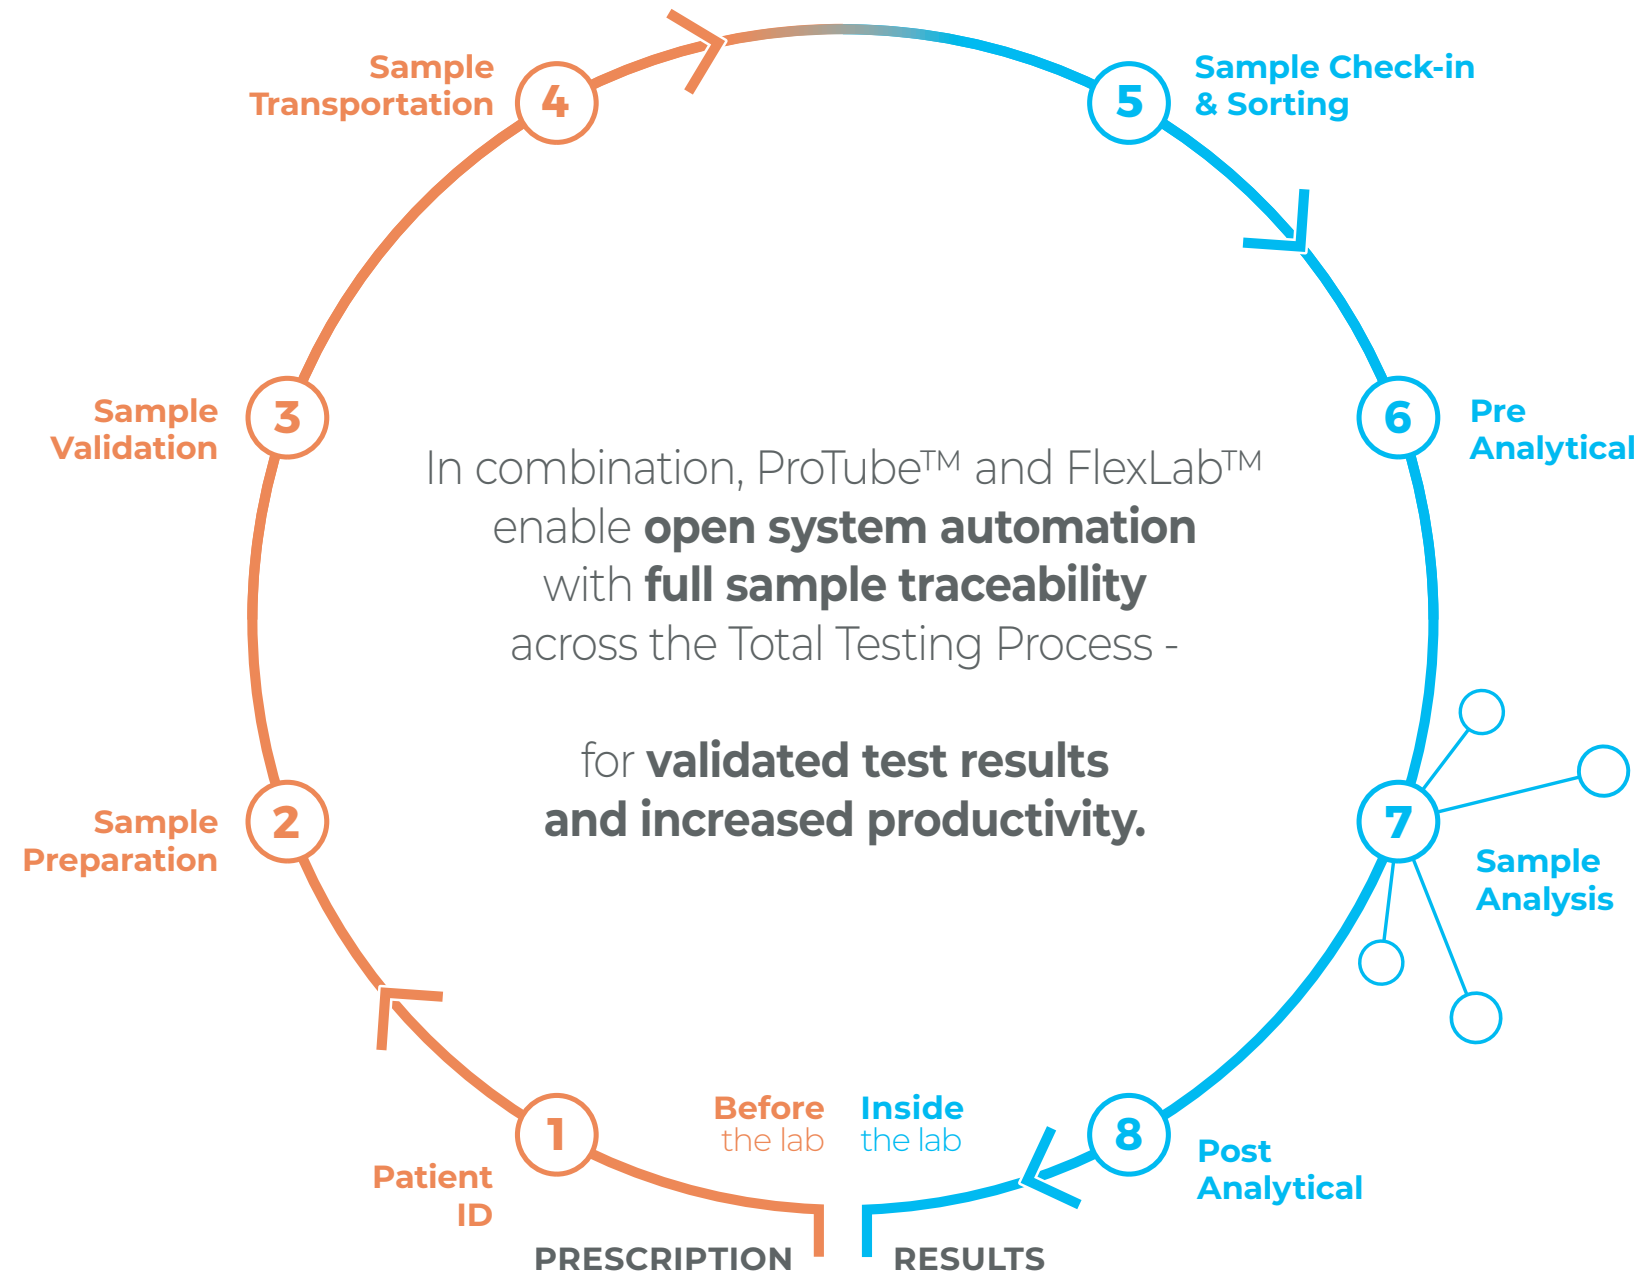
Sample Transportation
4
5
Sample Check-in & Sorting

Sample Validation
3
6
Pre Analytical

In combination, ProTube™ and FlexLab™ enable **open system automation** with **full sample traceability** across the Total Testing Process -

for **validated test results and increased productivity.**

Sample Preparation
2
7
Sample Analysis

1
Patient ID
Before the lab
Inside the lab
8
Post Analytical

PRESCRIPTION
RESULTS